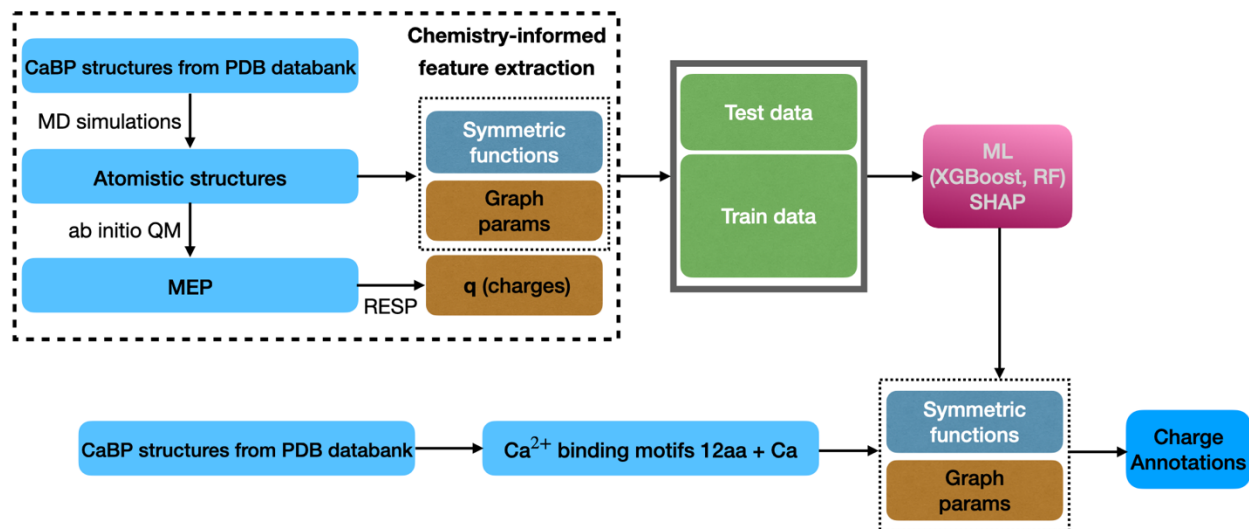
Chemistry-informed feature extraction

CaBP structures from PDB databank

MD simulations

Atomistic structures

ab initio QM

MEP

RESP

Symmetric functions

Graph params

q (charges)

Test data

Train data

ML (XGBoost, RF) SHAP

CaBP structures from PDB databank

$Ca^{2+}$ binding motifs 12aa + Ca

Symmetric functions

Graph params

Charge Annotations